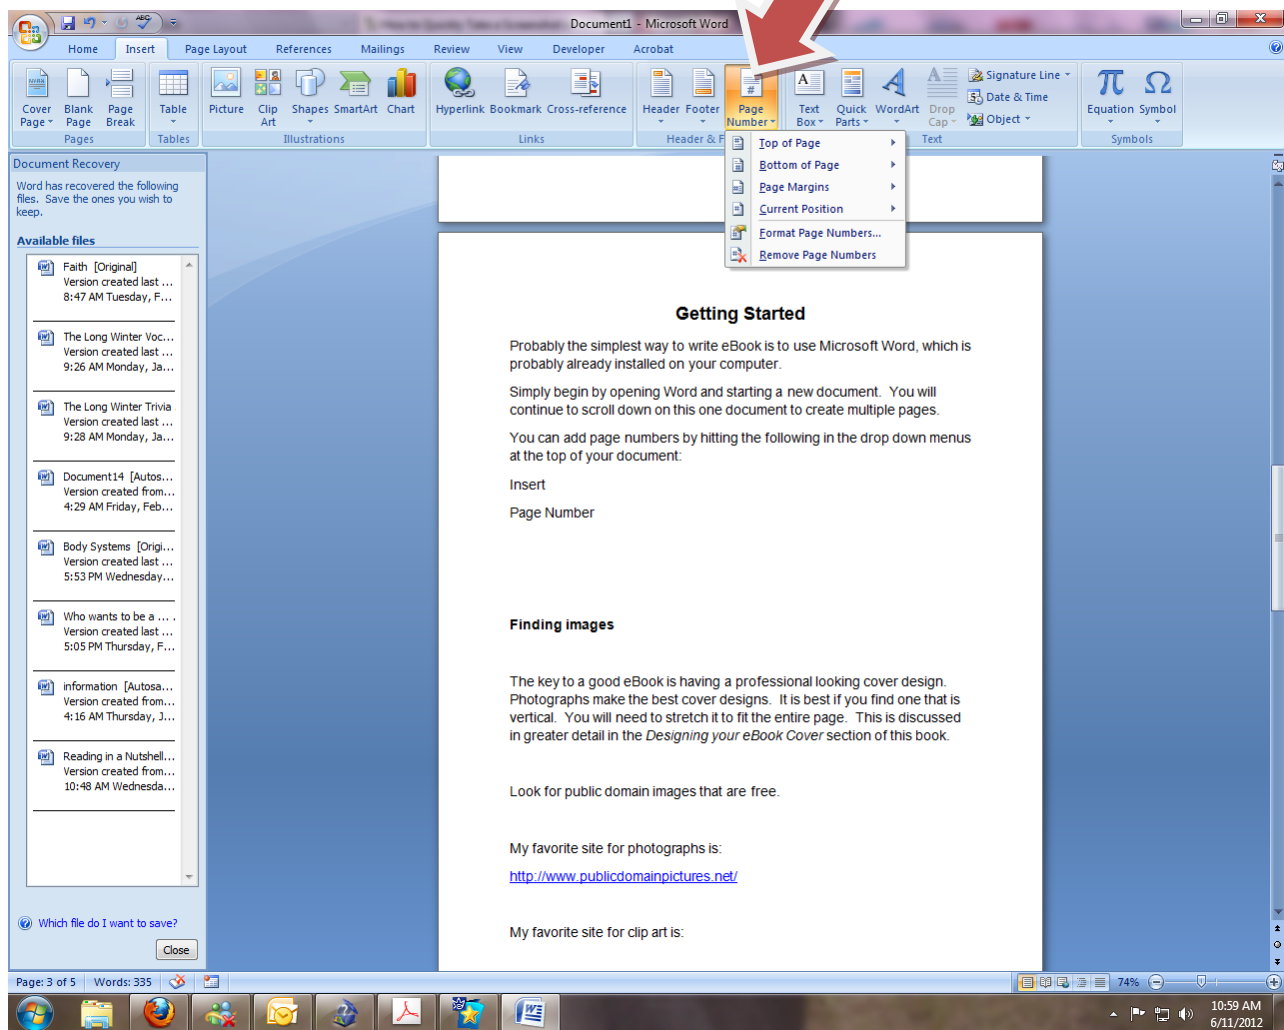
Document1 - Microsoft Word

Home Insert Page Layout References Mailings Review View Developer Acrobat

Cover Page Blank Page Page Break
Pages
Table
Tables
Picture Clip Art Shapes SmartArt Chart
Illustrations
Hyperlink Bookmark Cross-reference
Links
Header Footer Page Number
Header & F
Text Box Quick Parts WordArt Drop Cap
Signature Line
Date & Time
Object
Text
Equation Symbol
Symbols

Top of Page
Bottom of Page
Page Margins
Current Position
Format Page Numbers...
Remove Page Numbers

Document Recovery
Word has recovered the following files. Save the ones you wish to keep.

Available files
Faith [Original]
Version created last ...
8:47 AM Tuesday, F...
The Long Winter Voc...
Version created last ...
9:26 AM Monday, Ja...
The Long Winter Trivia
Version created last ...
9:28 AM Monday, Ja...
Document14 [Autos...
Version created from...
4:29 AM Friday, Feb...
Body Systems [Origi...
Version created last ...
5:53 PM Wednesday...
Who wants to be a ....
Version created last ...
5:05 PM Thursday, F...
information [Autosa...
Version created from...
4:16 AM Thursday, J...
Reading in a Nutshell...
Version created from...
10:48 AM Wednesda...

Which file do I want to save?
Close

Getting Started

Probably the simplest way to write eBook is to use Microsoft Word, which is probably already installed on your computer.

Simply begin by opening Word and starting a new document. You will continue to scroll down on this one document to create multiple pages.

You can add page numbers by hitting the following in the drop down menus at the top of your document:

Insert

Page Number

Finding images

The key to a good eBook is having a professional looking cover design. Photographs make the best cover designs. It is best if you find one that is vertical. You will need to stretch it to fit the entire page. This is discussed in greater detail in the Designing your eBook Cover section of this book.

Look for public domain images that are free.

My favorite site for photographs is:

http://www.publicdomainpictures.net/

My favorite site for clip art is:

Page: 3 of 5 Words: 335
74%
10:59 AM
6/11/2012